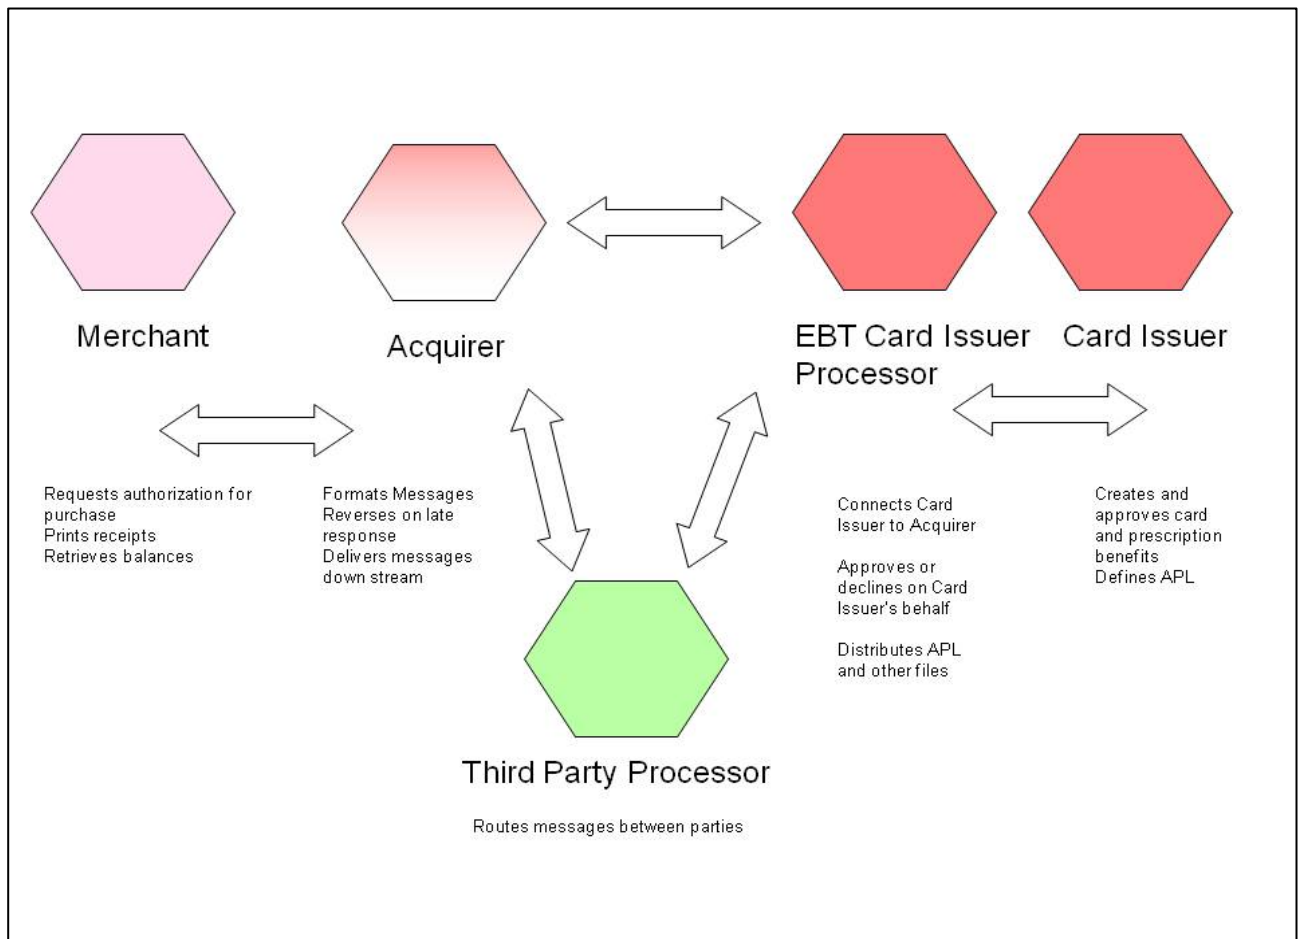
Merchant

Acquirer

EBT Card Issuer Processor

Card Issuer

Requests authorization for purchase
Prints receipts
Retrieves balances

Formats Messages
Reverses on late response
Delivers messages down stream

Connects Card Issuer to Acquirer

Approves or declines on Card Issuer's behalf

Distributes APL and other files

Creates and approves card and prescription benefits
Defines APL

Third Party Processor

Routes messages between parties